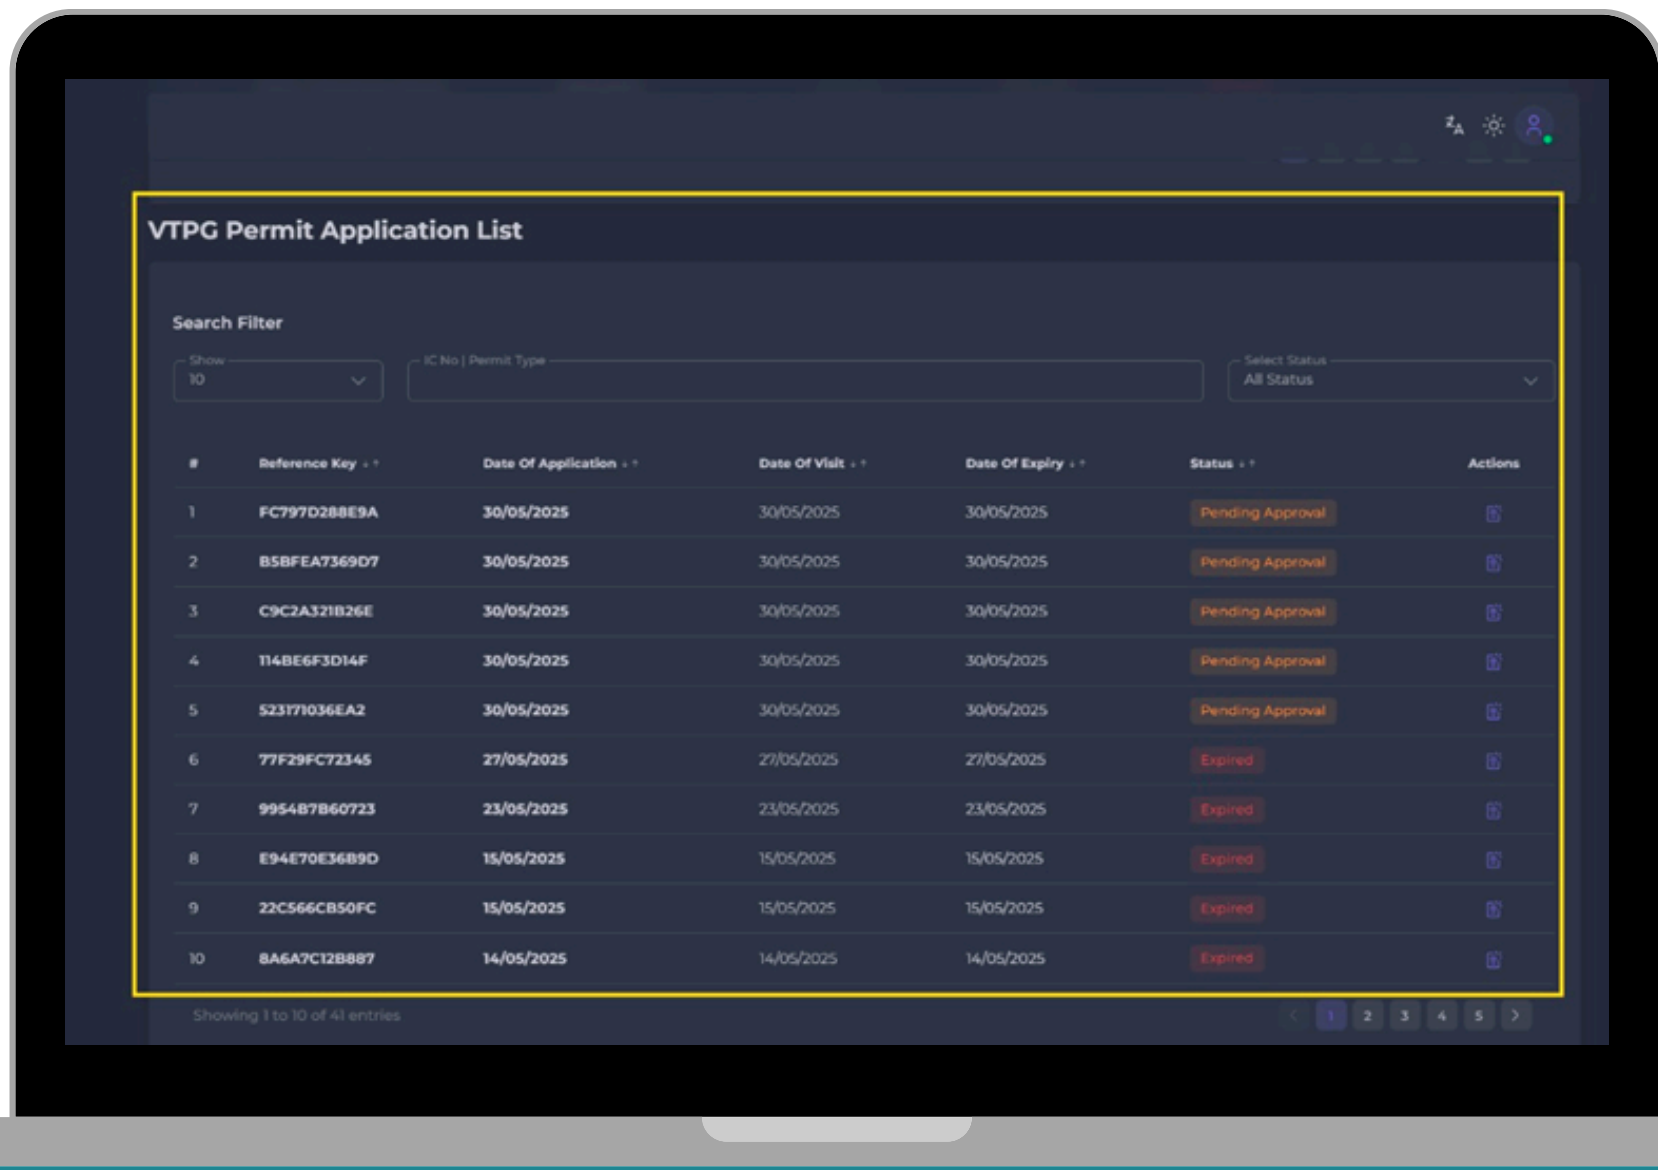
VTPG Permit Application List

Search Filter

Show
10

IC No | Permit Type

Select Status
All Status

| # | Reference Key | Date Of Application | Date Of Visit | Date Of Expiry | Status | Actions |
|---|---|---|---|---|---|---|
| 1 | FC797D288E9A | 30/05/2025 | 30/05/2025 | 30/05/2025 | Pending Approval | |
| 2 | B5BFEA7369D7 | 30/05/2025 | 30/05/2025 | 30/05/2025 | Pending Approval | |
| 3 | C9C2A321B26E | 30/05/2025 | 30/05/2025 | 30/05/2025 | Pending Approval | |
| 4 | 114BE6F3D14F | 30/05/2025 | 30/05/2025 | 30/05/2025 | Pending Approval | |
| 5 | 523171036EA2 | 30/05/2025 | 30/05/2025 | 30/05/2025 | Pending Approval | |
| 6 | 77F29FC72345 | 27/05/2025 | 27/05/2025 | 27/05/2025 | Expired | |
| 7 | 99548760723 | 23/05/2025 | 23/05/2025 | 23/05/2025 | Expired | |
| 8 | E94E70E36B9D | 15/05/2025 | 15/05/2025 | 15/05/2025 | Expired | |
| 9 | 22C566CB50FC | 15/05/2025 | 15/05/2025 | 15/05/2025 | Expired | |
| 10 | 8A6A7C12B887 | 14/05/2025 | 14/05/2025 | 14/05/2025 | Expired | |

Showing 1 to 10 of 41 entries

1 2 3 4 5